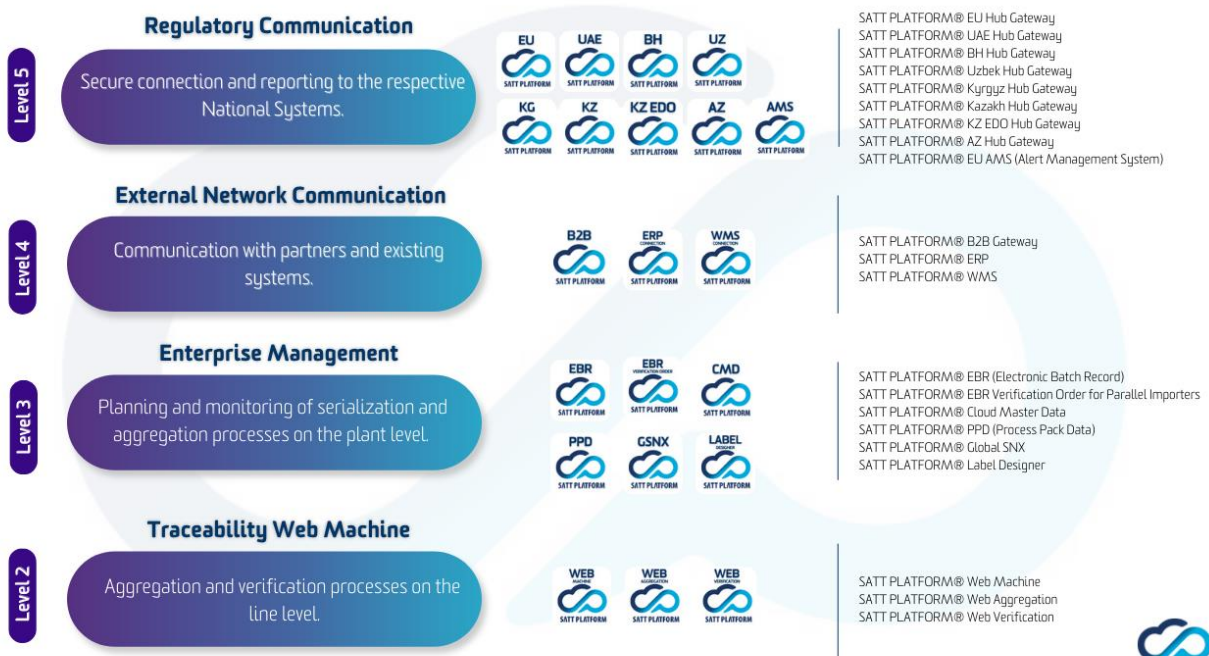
Regulatory Communication

Level 5

Secure connection and reporting to the respective National Systems.

EU SATT PLATFORM
UAE SATT PLATFORM
BH SATT PLATFORM
UZ SATT PLATFORM
KG SATT PLATFORM
KZ SATT PLATFORM
KZ EDO SATT PLATFORM
AZ SATT PLATFORM
AMS SATT PLATFORM

SATT PLATFORM® EU Hub Gateway
SATT PLATFORM® UAE Hub Gateway
SATT PLATFORM® BH Hub Gateway
SATT PLATFORM® Uzbek Hub Gateway
SATT PLATFORM® Kyrgyz Hub Gateway
SATT PLATFORM® Kazakh Hub Gateway
SATT PLATFORM® KZ EDO Hub Gateway
SATT PLATFORM® AZ Hub Gateway
SATT PLATFORM® EU AMS (Alert Management System)

External Network Communication

Level 4

Communication with partners and existing systems.

B2B SATT PLATFORM
ERP CONNECTION SATT PLATFORM
WMS CONNECTION SATT PLATFORM

SATT PLATFORM® B2B Gateway
SATT PLATFORM® ERP
SATT PLATFORM® WMS

Enterprise Management

Level 3

Planning and monitoring of serialization and aggregation processes on the plant level.

EBR SATT PLATFORM
EBR VERIFICATION ORDER SATT PLATFORM
CMD SATT PLATFORM
PPD SATT PLATFORM
GSNX SATT PLATFORM
LABEL DESIGNER SATT PLATFORM

SATT PLATFORM® EBR (Electronic Batch Record)
SATT PLATFORM® EBR Verification Order for Parallel Importers
SATT PLATFORM® Cloud Master Data
SATT PLATFORM® PPD (Process Pack Data)
SATT PLATFORM® Global SNX
SATT PLATFORM® Label Designer

Traceability Web Machine

Level 2

Aggregation and verification processes on the line level.

WEB MACHINE SATT PLATFORM
WEB AGGREGATION SATT PLATFORM
WEB VERIFICATION SATT PLATFORM

SATT PLATFORM® Web Machine
SATT PLATFORM® Web Aggregation
SATT PLATFORM® Web Verification